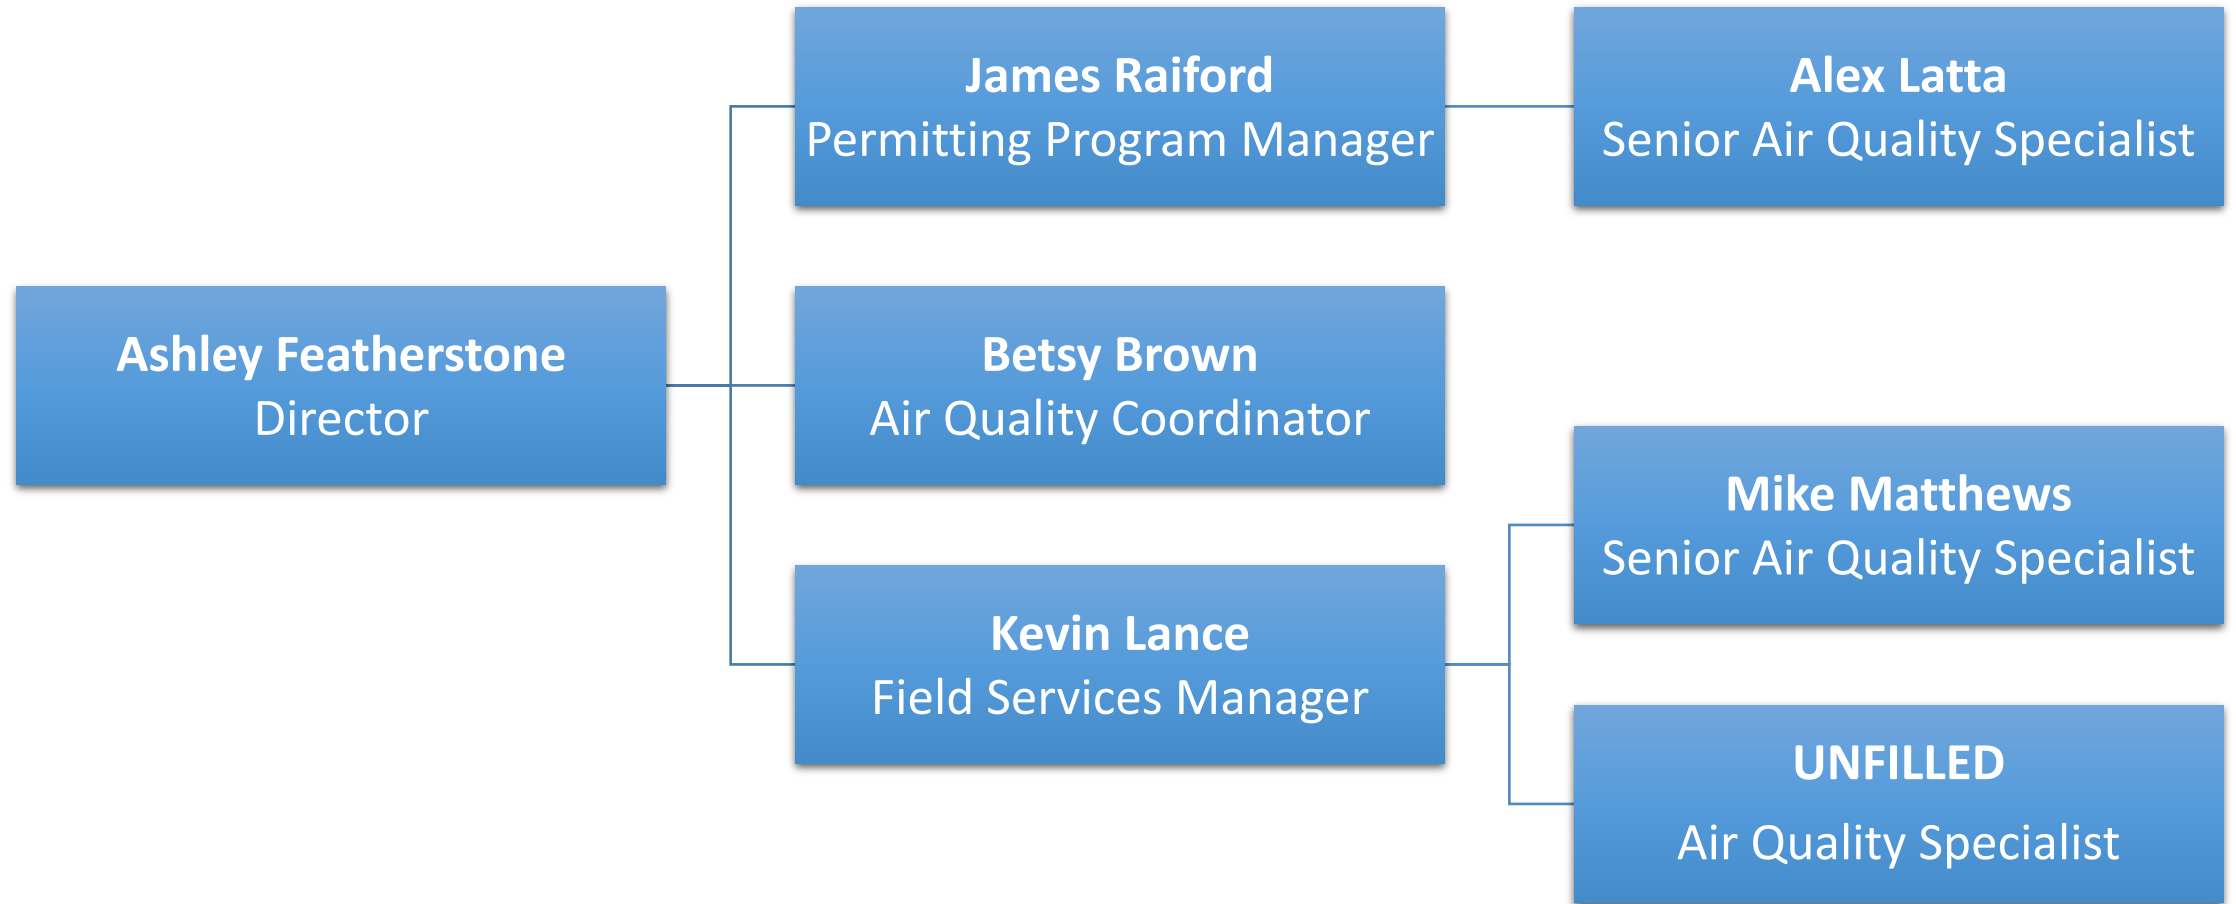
Ashley Featherstone
Director

James Raiford
Permitting Program Manager

Betsy Brown
Air Quality Coordinator

Kevin Lance
Field Services Manager

Alex Latta
Senior Air Quality Specialist

Mike Matthews
Senior Air Quality Specialist

UNFILLED
Air Quality Specialist